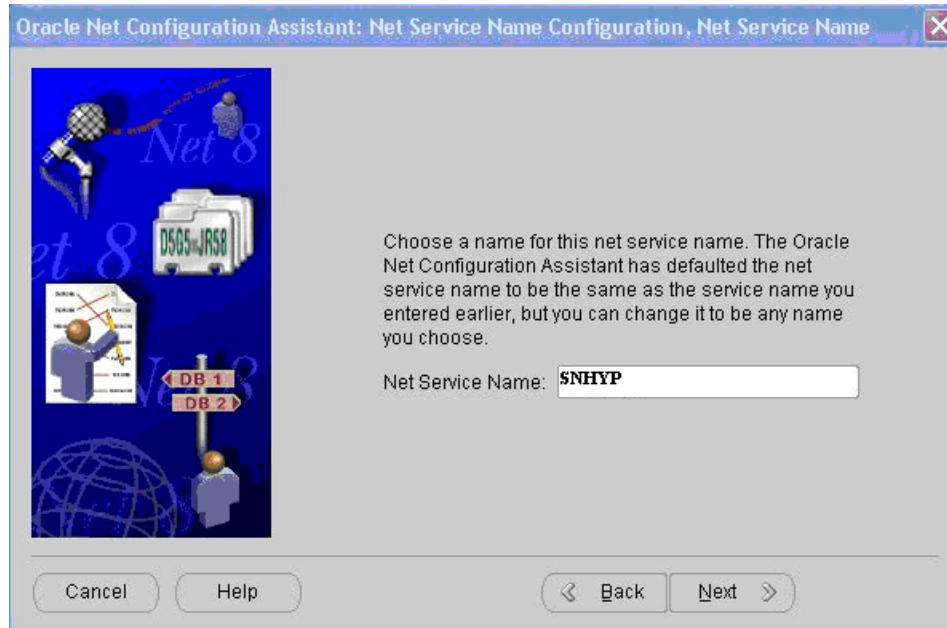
Oracle Net Configuration Assistant: Net Service Name Configuration, Net Service Name

Net 8

D5G5 JR58

et 8

DB 1

DB 2

Choose a name for this net service name. The Oracle Net Configuration Assistant has defaulted the net service name to be the same as the service name you entered earlier, but you can change it to be any name you choose.

Net Service Name: SNHYP

Cancel

Help

Back

Next